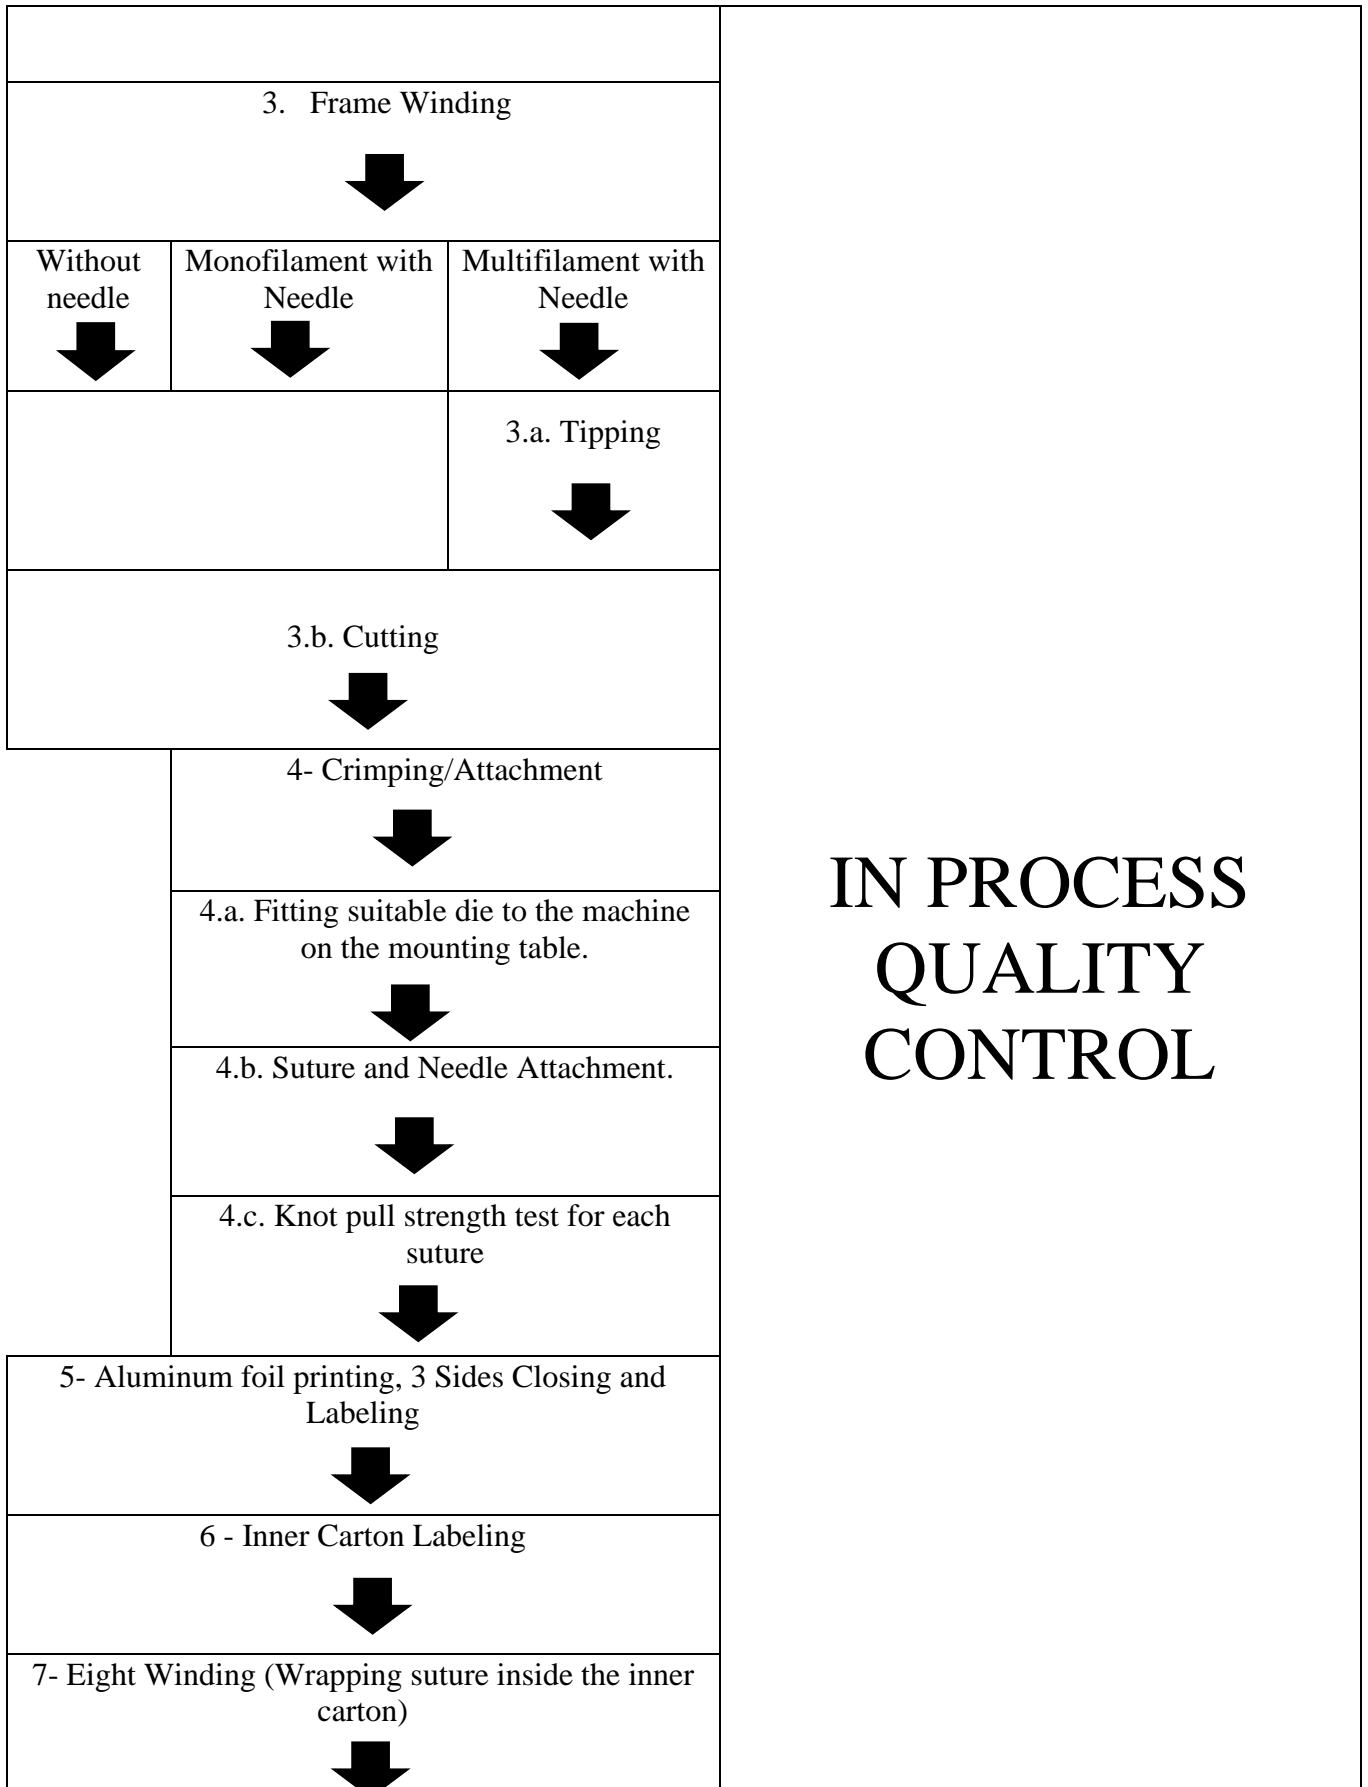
3. Frame Winding

Without needle

Monofilament with Needle

Multifilament with Needle

3.a. Tipping

3.b. Cutting

4- Crimping/Attachment

4.a. Fitting suitable die to the machine on the mounting table.

4.b. Suture and Needle Attachment.

4.c. Knot pull strength test for each suture

5- Aluminum foil printing, 3 Sides Closing and Labeling

6 - Inner Carton Labeling

7- Eight Winding (Wrapping suture inside the inner carton)

IN PROCESS QUALITY CONTROL